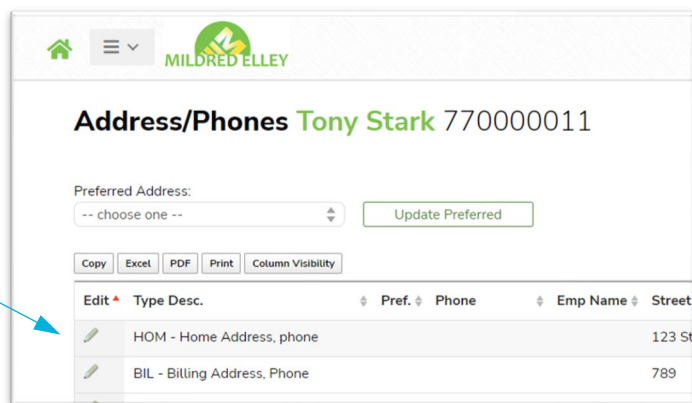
MILDRED ELLEY

Address/Phones Tony Stark 770000011

Preferred Address:

-- choose one --

Update Preferred

Copy Excel PDF Print Column Visibility

| Edit | Type Desc. | Pref. | Phone | Emp Name | Street |
|---|---|---|---|---|---|
| | HOM - Home Address, phone | | | | 123 St |
| | BIL - Billing Address, Phone | | | | 789 |